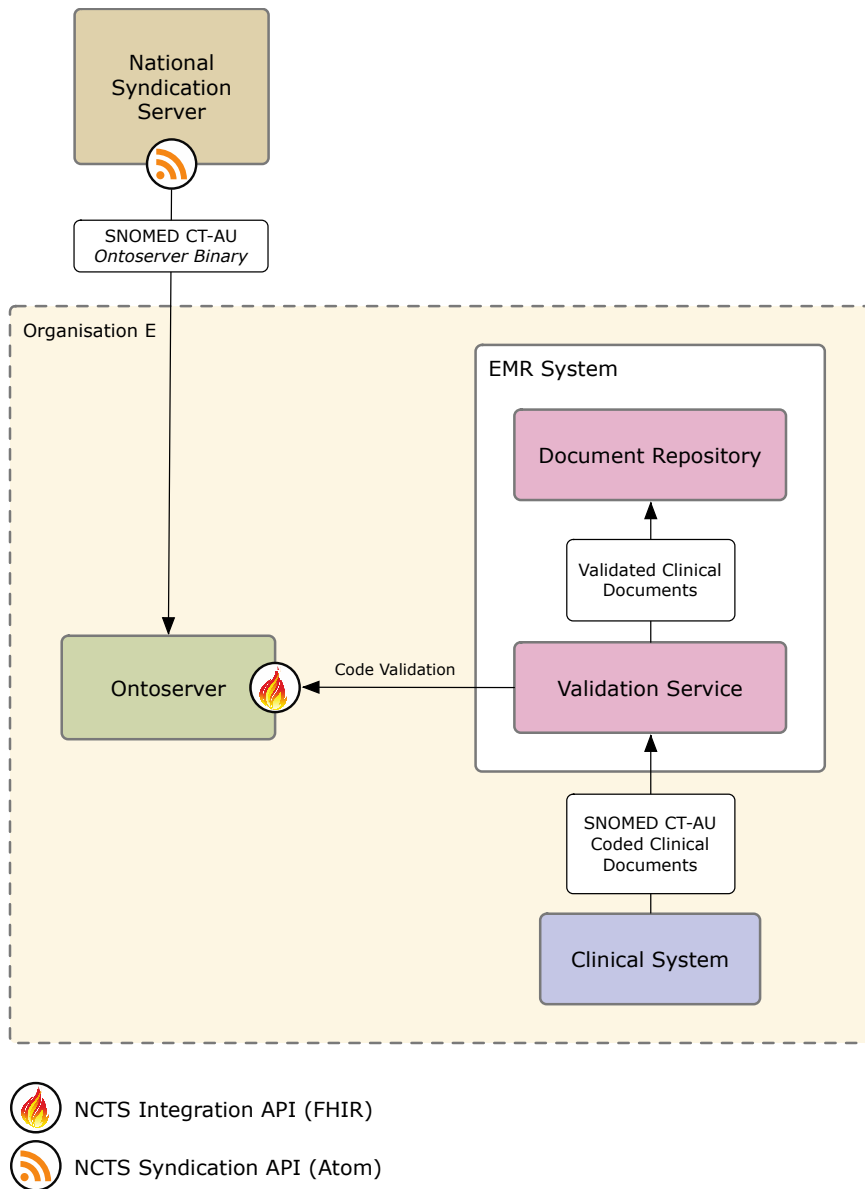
National Syndication Server

SNOMED CT-AU
*Ontoserver Binary*

Organisation E

EMR System

Document Repository

Validated Clinical Documents

Ontoserver

Code Validation

Validation Service

SNOMED CT-AU Coded Clinical Documents

Clinical System

NCTS Integration API (FHIR)

NCTS Syndication API (Atom)